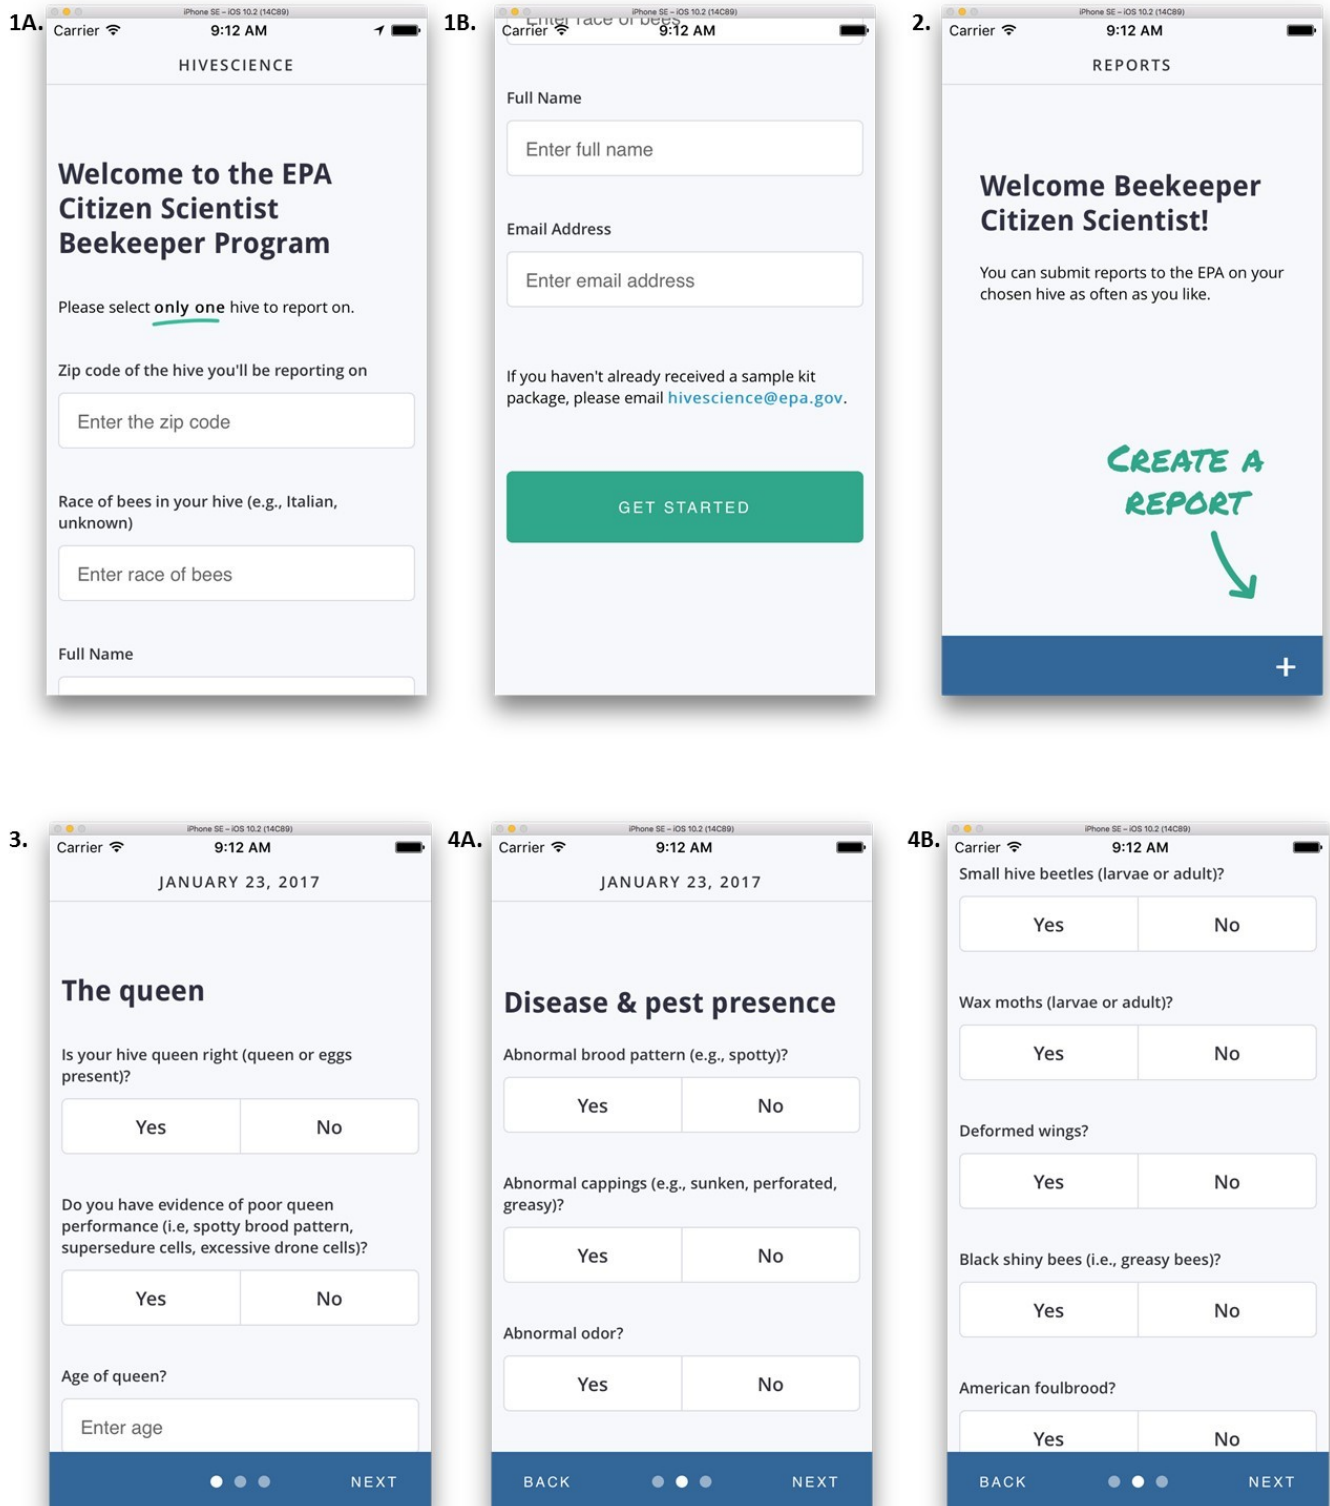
1A.

iPhone SE – iOS 10.2 (14C89)

Carrier 9:12 AM

HIVESCIENCE

Welcome to the EPA Citizen Scientist Beekeeper Program

Please select only one hive to report on.

Zip code of the hive you'll be reporting on

Enter the zip code

Race of bees in your hive (e.g., Italian, unknown)

Enter race of bees

Full Name

1B.

iPhone SE – iOS 10.2 (14C89)

Carrier 9:12 AM

Enter race of bees

Full Name

Enter full name

Email Address

Enter email address

If you haven't already received a sample kit package, please email hivescience@epa.gov.

GET STARTED

2.

iPhone SE – iOS 10.2 (14C89)

Carrier 9:12 AM

REPORTS

Welcome Beekeeper Citizen Scientist!

You can submit reports to the EPA on your chosen hive as often as you like.

CREATE A REPORT

+

3.

iPhone SE – iOS 10.2 (14C89)

Carrier 9:12 AM

JANUARY 23, 2017

The queen

Is your hive queen right (queen or eggs present)?

Yes No

Do you have evidence of poor queen performance (i.e, spotty brood pattern, supersedure cells, excessive drone cells)?

Yes No

Age of queen?

Enter age

NEXT

4A.

iPhone SE – iOS 10.2 (14C89)

Carrier 9:12 AM

JANUARY 23, 2017

Disease & pest presence

Abnormal brood pattern (e.g., spotty)?

Yes No

Abnormal cappings (e.g., sunken, perforated, greasy)?

Yes No

Abnormal odor?

Yes No

BACK NEXT

4B.

iPhone SE – iOS 10.2 (14C89)

Carrier 9:12 AM

Small hive beetles (larvae or adult)?

Yes No

Wax moths (larvae or adult)?

Yes No

Deformed wings?

Yes No

Black shiny bees (i.e., greasy bees)?

Yes No

American foulbrood?

Yes No

BACK NEXT